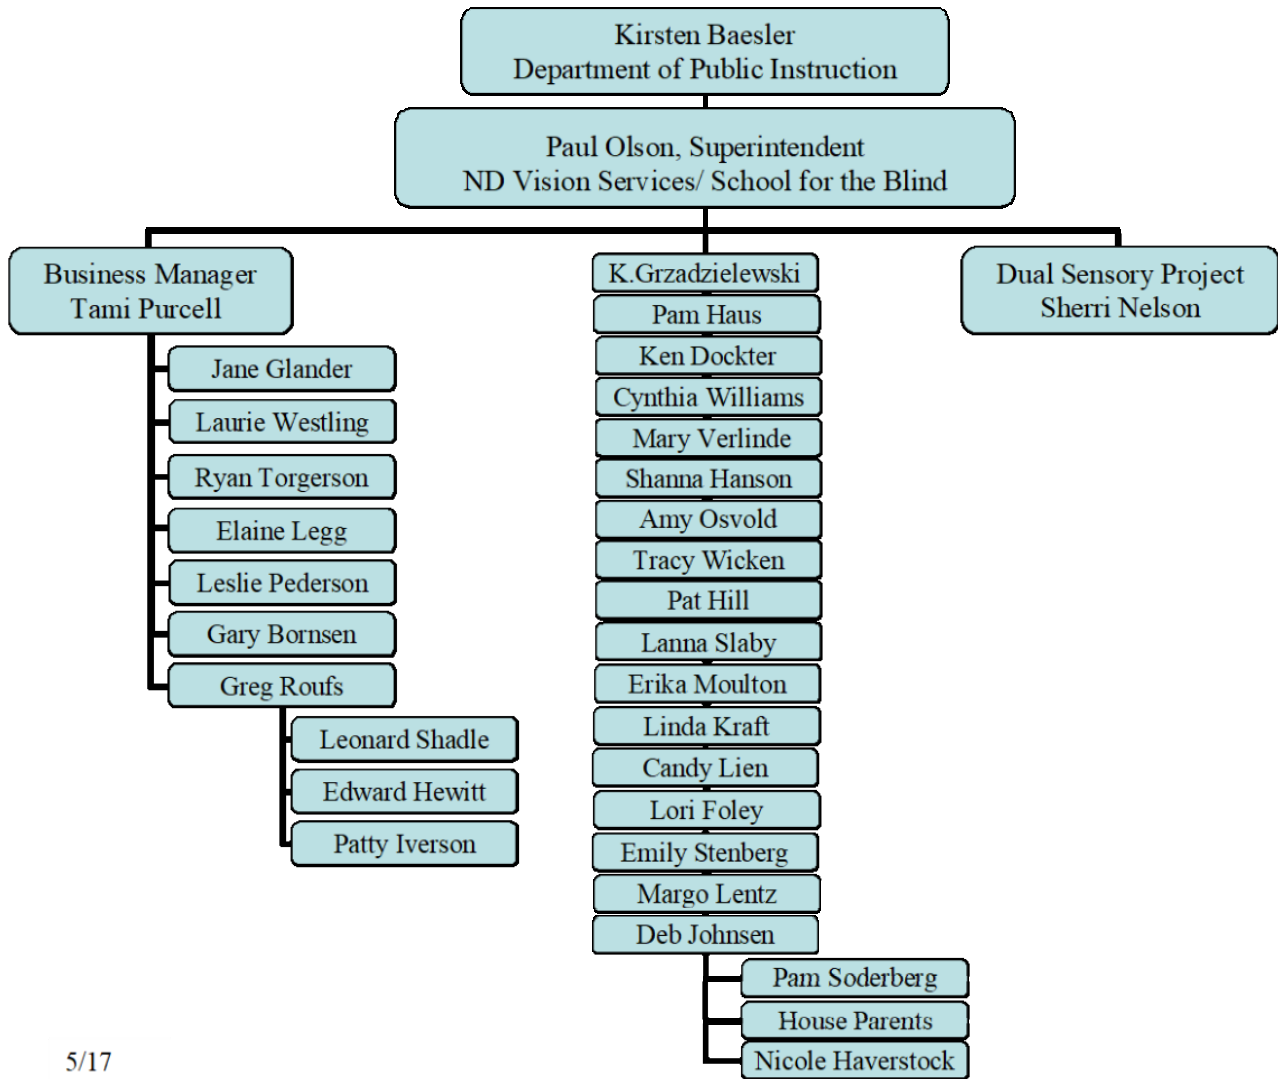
Kirsten Baesler
Department of Public Instruction

Paul Olson, Superintendent
ND Vision Services/ School for the Blind

Business Manager
Tami Purcell

Jane Glander

Laurie Westling

Ryan Torgerson

Elaine Legg

Leslie Pederson

Gary Bornsen

Greg Roufs

Leonard Shadle

Edward Hewitt

Patty Iverson

K.Grzadzielewski

Pam Haus

Ken Dockter

Cynthia Williams

Mary Verlinde

Shanna Hanson

Amy Osvold

Tracy Wicken

Pat Hill

Lanna Slaby

Erika Moulton

Linda Kraft

Candy Lien

Lori Foley

Emily Stenberg

Margo Lentz

Deb Johnsen

Pam Soderberg

House Parents

Nicole Haverstock

Dual Sensory Project
Sherri Nelson

5/17